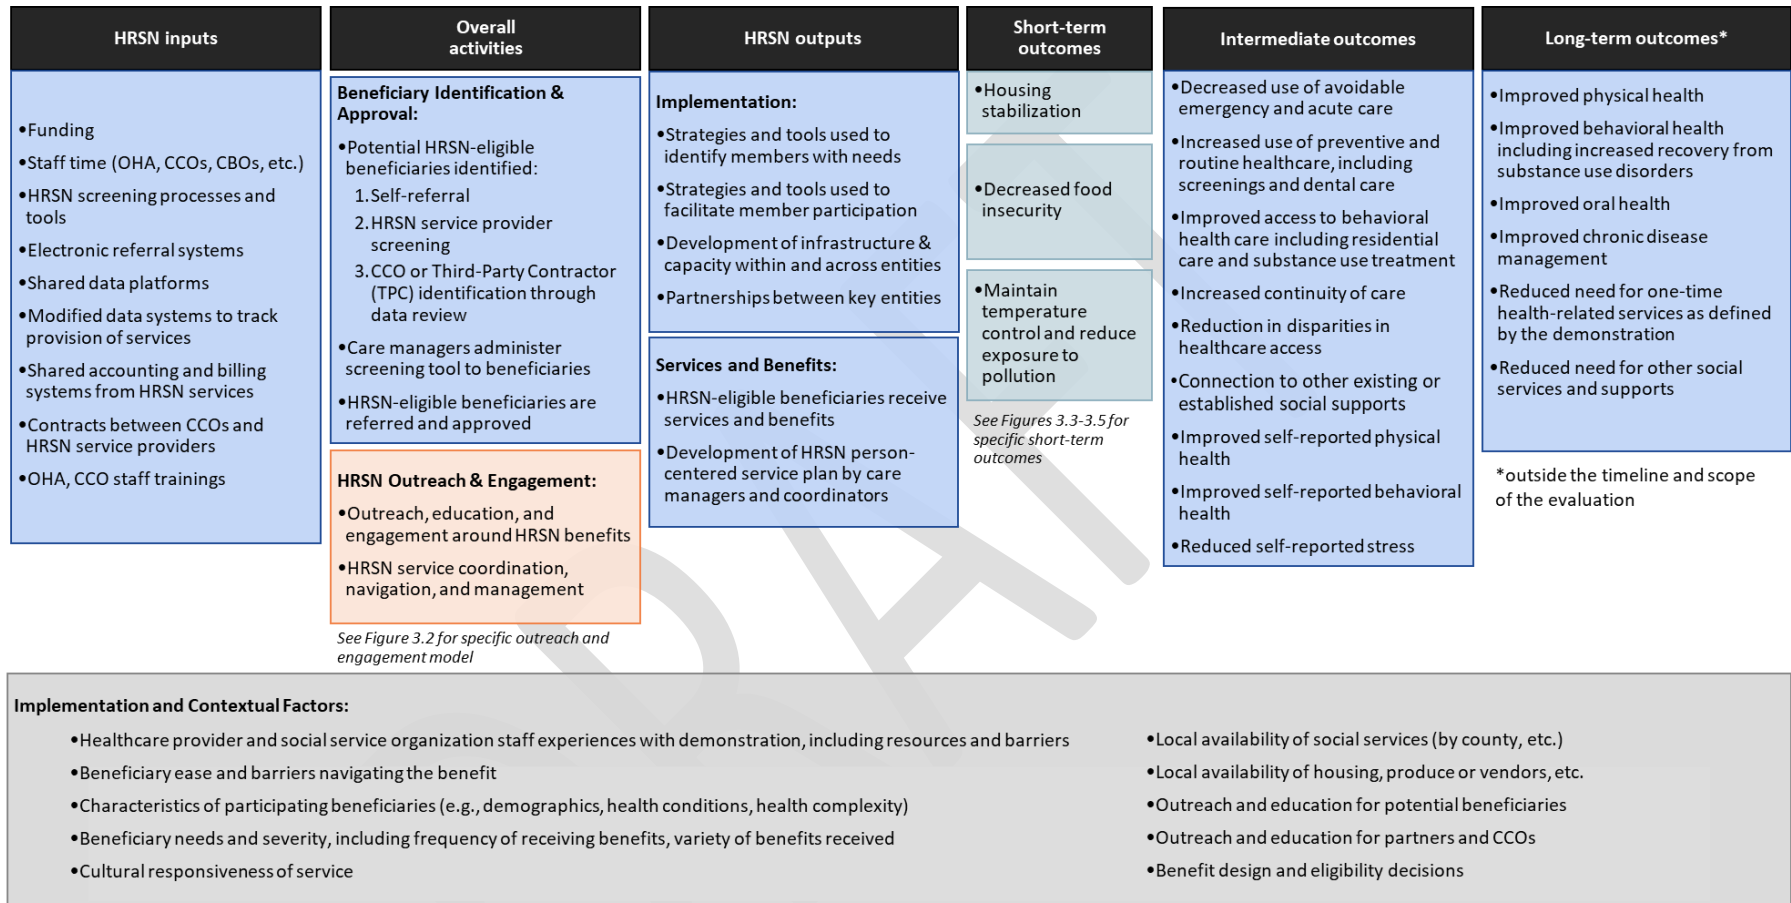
HRSN inputs

•Funding
•Staff time (OHA, CCOs, CBOs, etc.)
•HRSN screening processes and tools
•Electronic referral systems
•Shared data platforms
•Modified data systems to track provision of services
•Shared accounting and billing systems from HRSN services
•Contracts between CCOs and HRSN service providers
•OHA, CCO staff trainings

Overall activities

Beneficiary Identification & Approval:
•Potential HRSN-eligible beneficiaries identified:
1. Self-referral
2. HRSN service provider screening
3. CCO or Third-Party Contractor (TPC) identification through data review
•Care managers administer screening tool to beneficiaries
•HRSN-eligible beneficiaries are referred and approved

HRSN Outreach & Engagement:
•Outreach, education, and engagement around HRSN benefits
•HRSN service coordination, navigation, and management

See Figure 3.2 for specific outreach and engagement model

HRSN outputs

Implementation:
•Strategies and tools used to identify members with needs
•Strategies and tools used to facilitate member participation
•Development of infrastructure & capacity within and across entities
•Partnerships between key entities

Services and Benefits:
•HRSN-eligible beneficiaries receive services and benefits
•Development of HRSN person-centered service plan by care managers and coordinators

Short-term outcomes

•Housing stabilization

•Decreased food insecurity

•Maintain temperature control and reduce exposure to pollution

See Figures 3.3-3.5 for specific short-term outcomes

Intermediate outcomes

•Decreased use of avoidable emergency and acute care
•Increased use of preventive and routine healthcare, including screenings and dental care
•Improved access to behavioral health care including residential care and substance use treatment
•Increased continuity of care
•Reduction in disparities in healthcare access
•Connection to other existing or established social supports
•Improved self-reported physical health
•Improved self-reported behavioral health
•Reduced self-reported stress

Long-term outcomes*

•Improved physical health
•Improved behavioral health including increased recovery from substance use disorders
•Improved oral health
•Improved chronic disease management
•Reduced need for one-time health-related services as defined by the demonstration
•Reduced need for other social services and supports

*outside the timeline and scope of the evaluation

Implementation and Contextual Factors:
•Healthcare provider and social service organization staff experiences with demonstration, including resources and barriers
•Beneficiary ease and barriers navigating the benefit
•Characteristics of participating beneficiaries (e.g., demographics, health conditions, health complexity)
•Beneficiary needs and severity, including frequency of receiving benefits, variety of benefits received
•Cultural responsiveness of service
•Local availability of social services (by county, etc.)
•Local availability of housing, produce or vendors, etc.
•Outreach and education for potential beneficiaries
•Outreach and education for partners and CCOs
•Benefit design and eligibility decisions

DRAFT